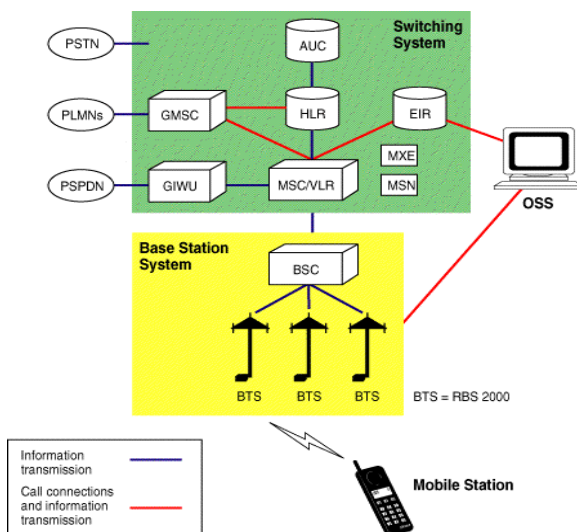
Switching System

PSTN

AUC

PLMNs

GMSC

HLR

EIR

MXE

PSPDN

GIWU

MSC/VLR

MSN

OSS

Base Station System

BSC

BTS

BTS

BTS

BTS = RBS 2000

Information transmission

Call connections and information transmission

Mobile Station